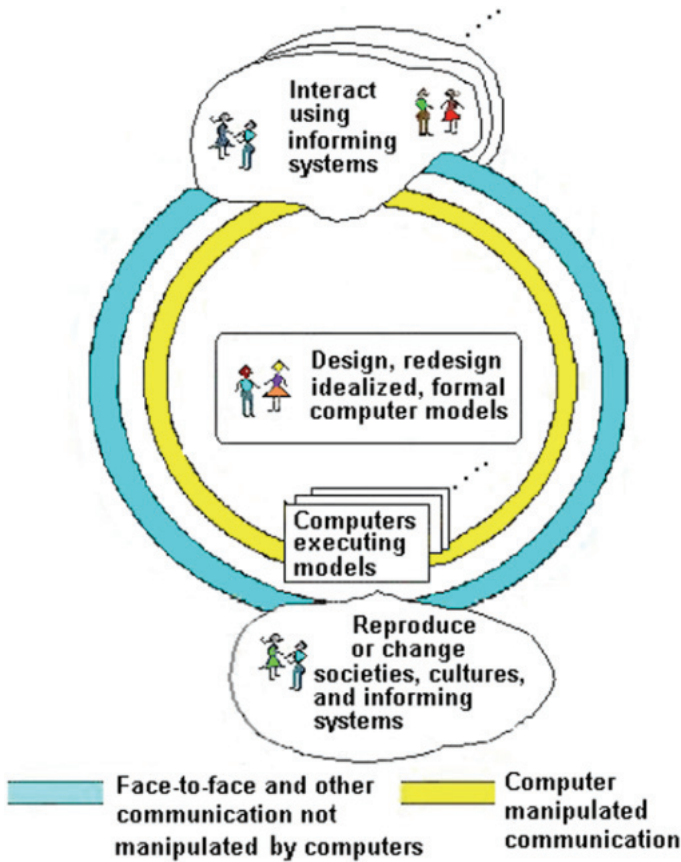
Interact using informing systems

Design, redesign idealized, formal computer models

Computers executing models

Reproduce or change societies, cultures, and informing systems

Face-to-face and other communication not manipulated by computers

Computer manipulated communication